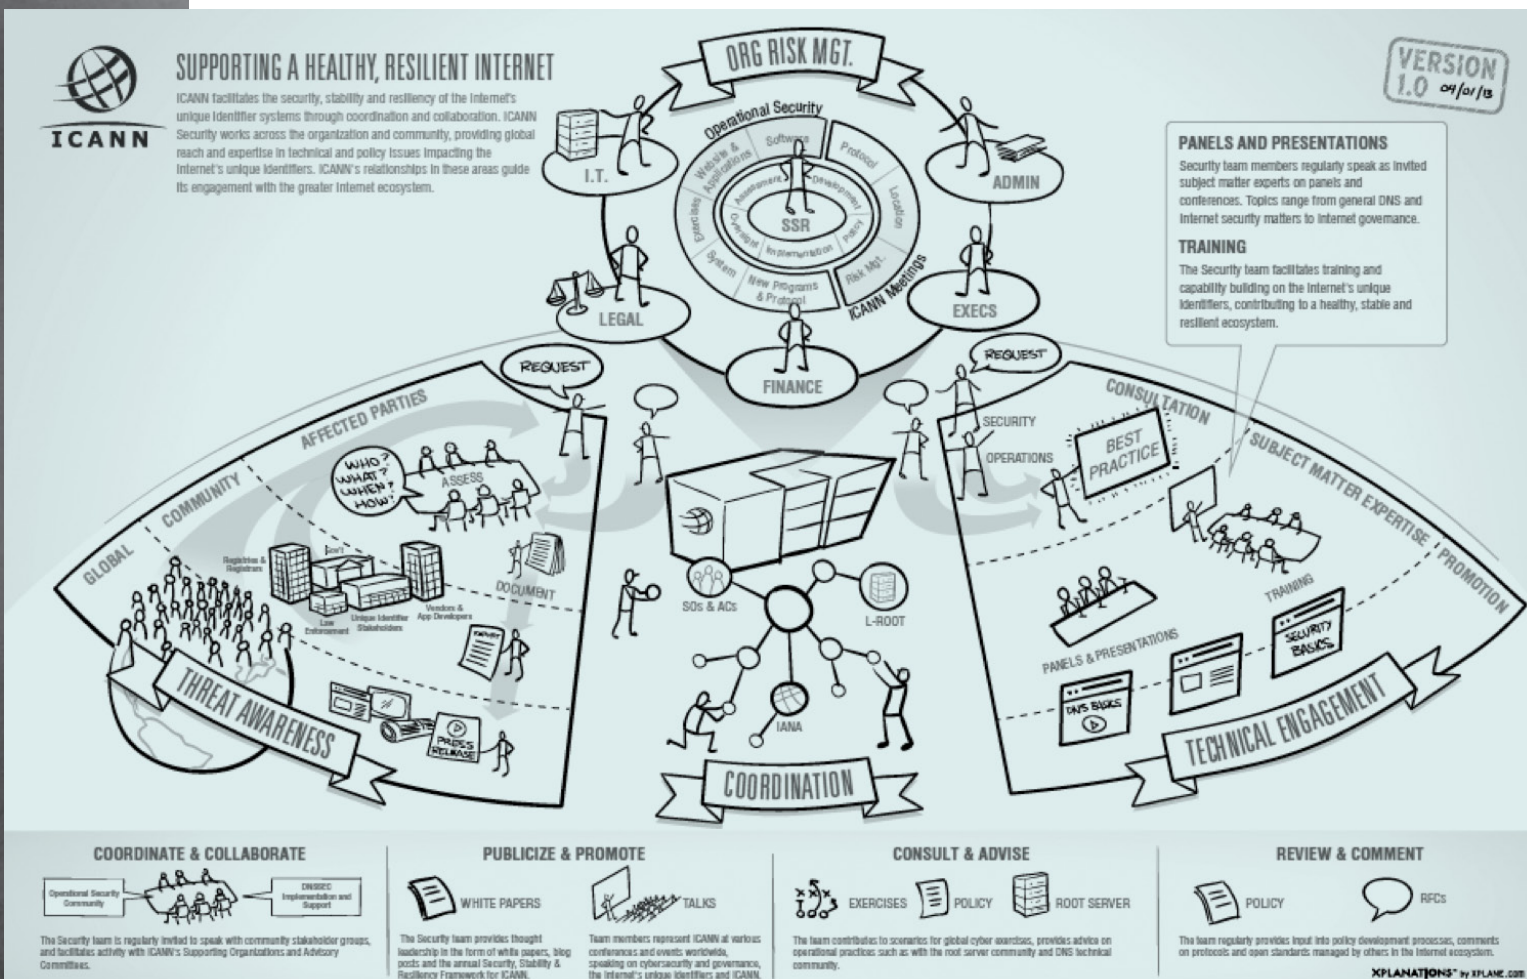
ICANN

SUPPORTING A HEALTHY, RESILIENT INTERNET

ICANN facilitates the security, stability and resiliency of the Internet's unique identifier systems through coordination and collaboration. ICANN Security works across the organization and community, providing global reach and expertise in technical and policy issues impacting the Internet's unique identifiers. ICANN's relationships in these areas guide its engagement with the greater Internet ecosystem.

ORG RISK MGT.

VERSION 1.0 09/01/13

I.T.

ADMIN

LEGAL

EXECS

FINANCE

Operational Security

Software

Protocol

Location

Policy

Risk Mgt.

ICANN Meetings

New Programs & Protocol

System

Exercises

Website & Applications

Assessment

Development

Oversight

Implementation

SSR

PANELS AND PRESENTATIONS

Security team members regularly speak as invited subject matter experts on panels and conferences. Topics range from general DNS and Internet security matters to Internet governance.

TRAINING

The Security team facilitates training and capability building on the Internet's unique identifiers, contributing to a healthy, stable and resilient ecosystem.

REQUEST

REQUEST

AFFECTED PARTIES

COMMUNITY

GLOBAL

WHO? WHAT? WHEN? HOW?

ASSESS

Registries & Registrars

Gov't

Law Enforcement

Unique Identifier Stakeholders

Vendors & App Developers

DOCUMENT

REPORT

PRESS RELEASE

THREAT AWARENESS

SOs & ACs

L-ROOT

IANA

COORDINATION

SECURITY

OPERATIONS

BEST PRACTICE

CONSULTATION

SUBJECT MATTER EXPERTISE

PROMOTION

TRAINING

PANELS & PRESENTATIONS

SECURITY BASICS

DNS BASICS

TECHNICAL ENGAGEMENT

COORDINATE & COLLABORATE

Operational Security Community

DNSSEC Implementation and Support

The Security team is regularly invited to speak with community stakeholder groups, and facilitates activity with ICANN's Supporting Organizations and Advisory Committees.

PUBLICIZE & PROMOTE

WHITE PAPERS

TALKS

The Security team provides thought leadership in the form of white papers, blog posts and the annual Security, Stability & Resiliency Framework for ICANN.

Team members represent ICANN at various conferences and events worldwide, speaking on cybersecurity and governance, the Internet's unique identifiers and ICANN.

CONSULT & ADVISE

EXERCISES

POLICY

ROOT SERVER

The team contributes to scenarios for global cyber exercises, provides advice on operational practices such as with the root server community and DNS technical community.

REVIEW & COMMENT

POLICY

RFCs

The team regularly provides input into policy development processes, comments on protocols and open standards managed by others in the Internet ecosystem.

XPLANATIONS™ by XPLANE.COM